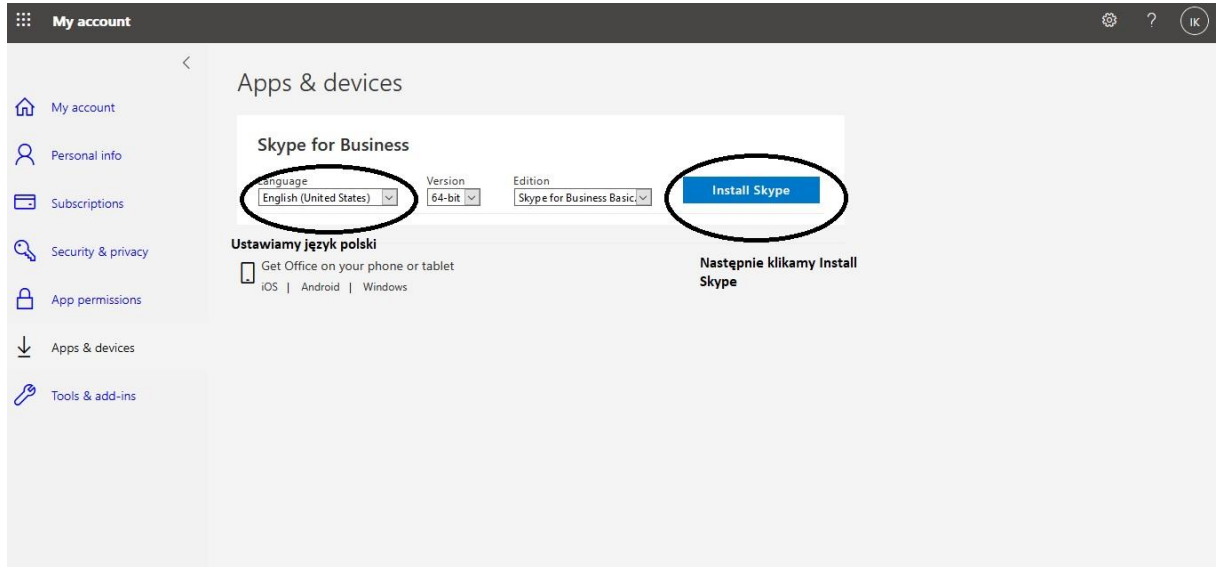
My account

IK

My account
Personal info
Subscriptions
Security & privacy
App permissions
Apps & devices
Tools & add-ins

Apps & devices

Skype for Business

Language
English (United States)

Version
64-bit

Edition
Skype for Business Basic

Install Skype

Ustawiamy język polski

Następnie klikamy Install Skype

Get Office on your phone or tablet
iOS | Android | Windows